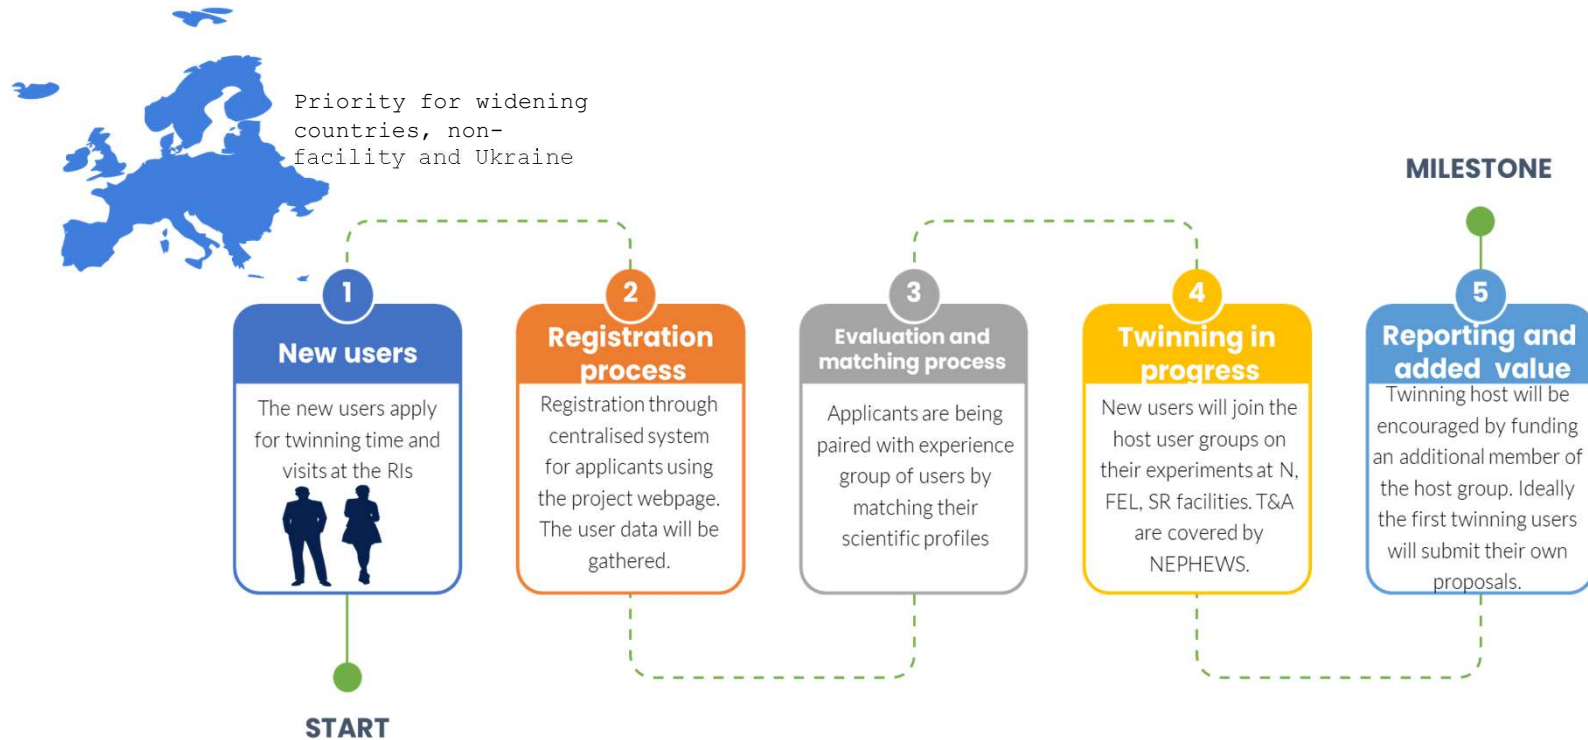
Priority for widening countries, non-facility and Ukraine

MILESTONE

1
New users
The new users apply for twinning time and visits at the RIs

2
Registration process
Registration through centralised system for applicants using the project webpage. The user data will be gathered.

3
Evaluation and matching process
Applicants are being paired with experience group of users by matching their scientific profiles

4
Twinning in progress
New users will join the host user groups on their experiments at N, FEL, SR facilities. T&A are covered by NEPHEWS.

5
Reporting and added value
Twinning host will be encouraged by funding an additional member of the host group. Ideally the first twinning users will submit their own proposals.

START